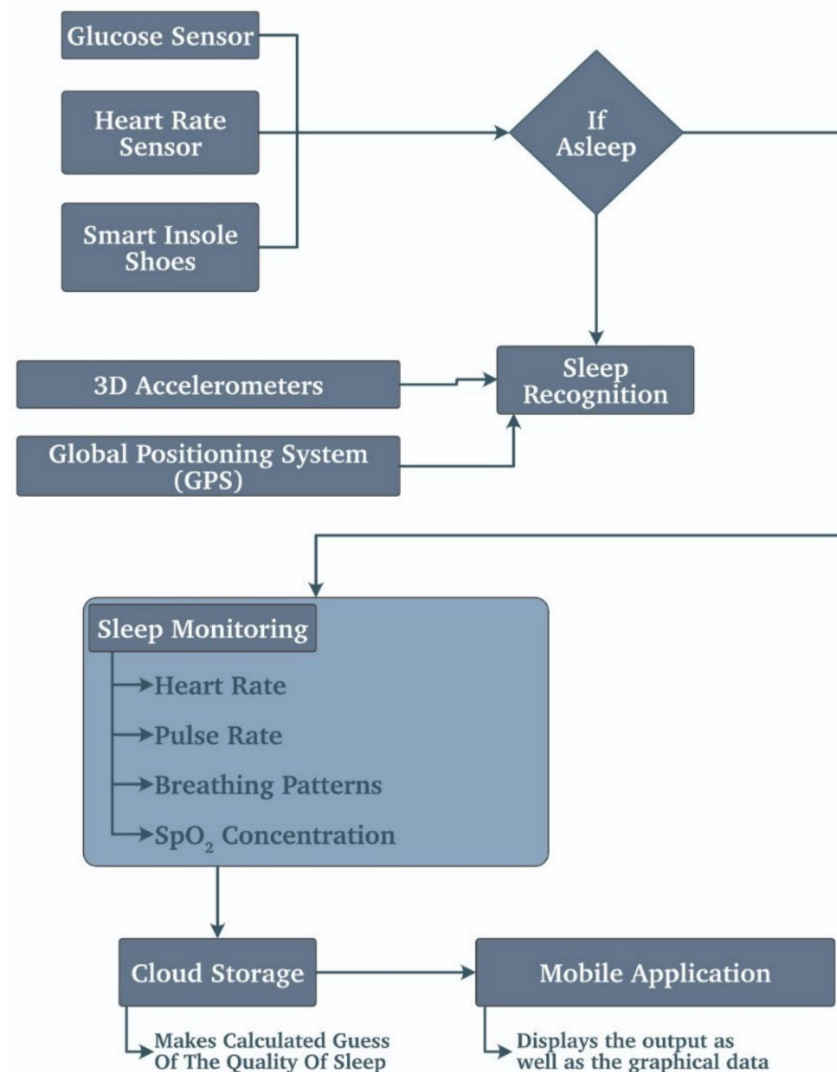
Glucose Sensor

Heart Rate Sensor

Smart Insole Shoes

If Asleep

3D Accelerometers

Global Positioning System (GPS)

Sleep Recognition

Sleep Monitoring

Heart Rate

Pulse Rate

Breathing Patterns

$SpO_2$ Concentration

Cloud Storage

Makes Calculated Guess Of The Quality Of Sleep

Mobile Application

Displays the output as well as the graphical data